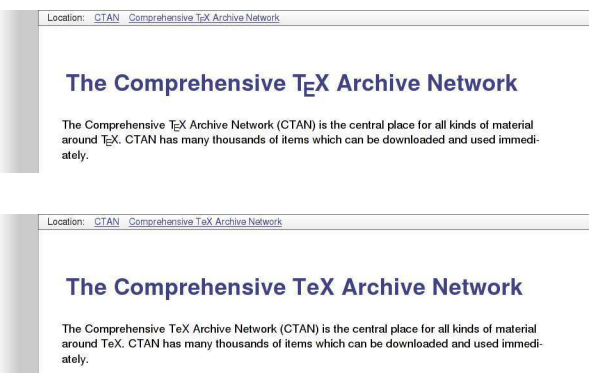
Location: CTAN Comprehensive TEX Archive Network

The Comprehensive TEX Archive Network

The Comprehensive TEX Archive Network (CTAN) is the central place for all kinds of material around TEX. CTAN has many thousands of items which can be downloaded and used immediately.

Location: CTAN Comprehensive TeX Archive Network

The Comprehensive TeX Archive Network

The Comprehensive TeX Archive Network (CTAN) is the central place for all kinds of material around TeX. CTAN has many thousands of items which can be downloaded and used immediately.